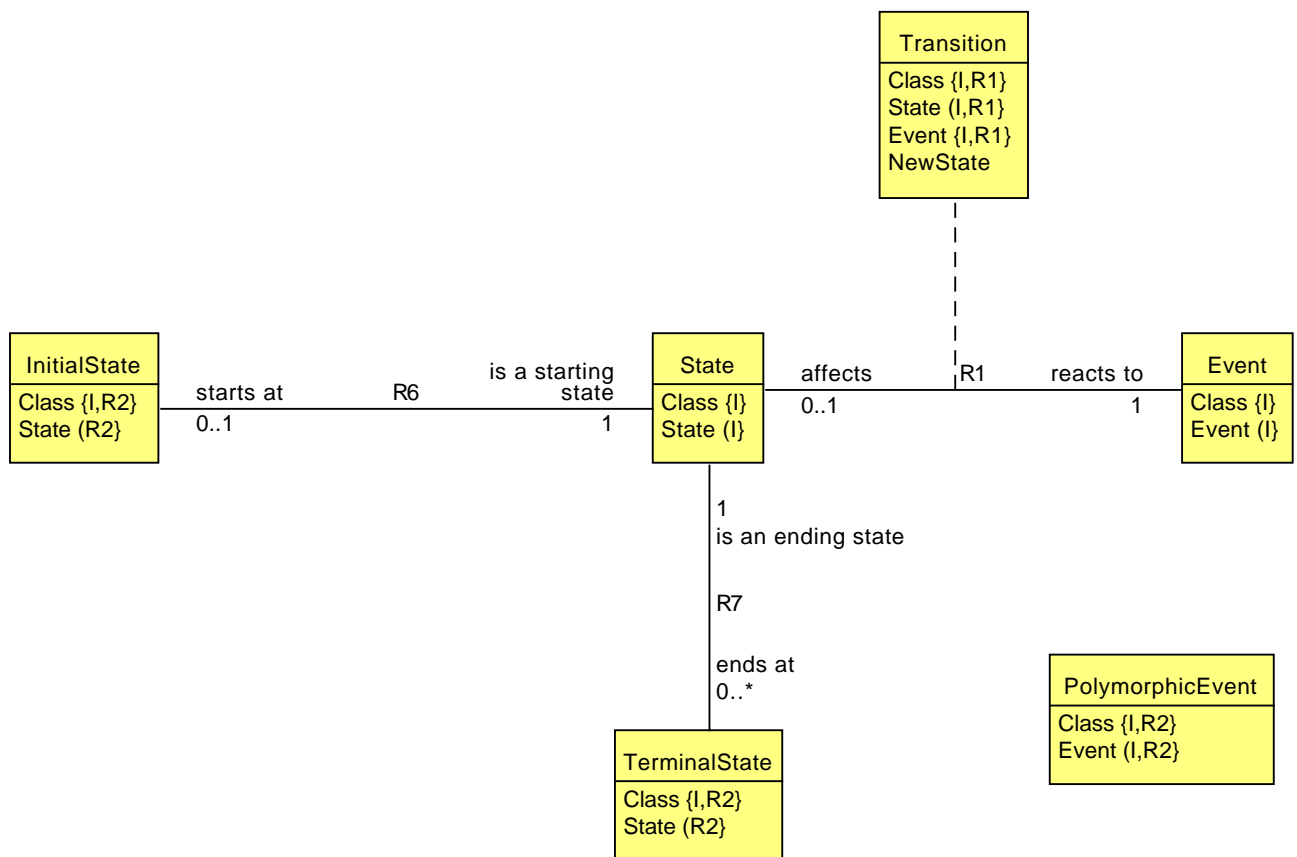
Transition
Class {I,R1}
State (I,R1}
Event {I,R1}
NewState

InitialState
Class {I,R2}
State (R2}

starts at
0..1

R6

is a starting state
1

State
Class {I}
State (I}

affects
0..1

R1

reacts to
1

Event
Class {I}
Event (I}

1
is an ending state

R7

ends at
0..*

TerminalState
Class {I,R2}
State (R2}

PolymorphicEvent
Class {I,R2}
Event (I,R2}